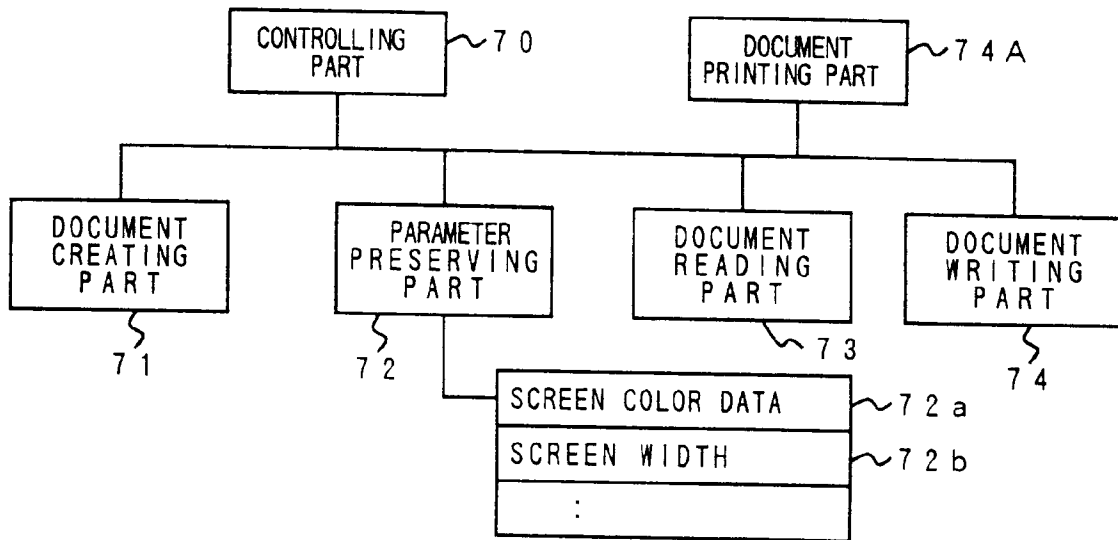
CONTROLLING PART
70

DOCUMENT PRINTING PART
74A

DOCUMENT CREATING PART
71

PARAMETER PRESERVING PART
72

DOCUMENT READING PART
73

DOCUMENT WRITING PART
74

| SCREEN COLOR DATA |
|---|
| SCREEN WIDTH |
| : |

72a
72b